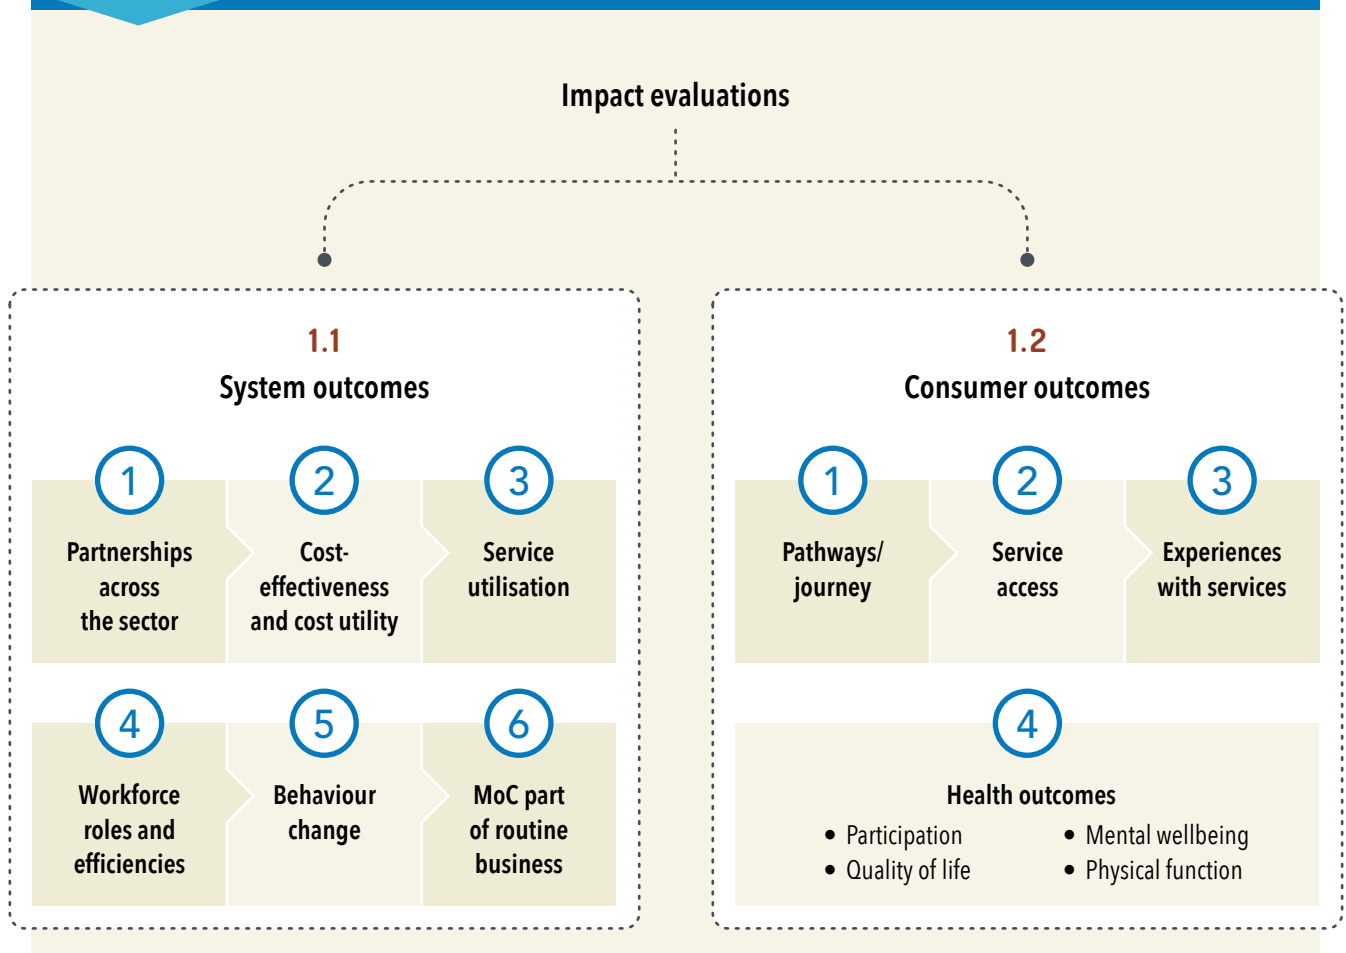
Impact evaluations

1.1
System outcomes

1
Partnerships across the sector

2
Cost-effectiveness and cost utility

3
Service utilisation

4
Workforce roles and efficiencies

5
Behaviour change

6
MoC part of routine business

1.2
Consumer outcomes

1
Pathways/ journey

2
Service access

3
Experiences with services

4
Health outcomes
• Participation
• Quality of life
• Mental wellbeing
• Physical function